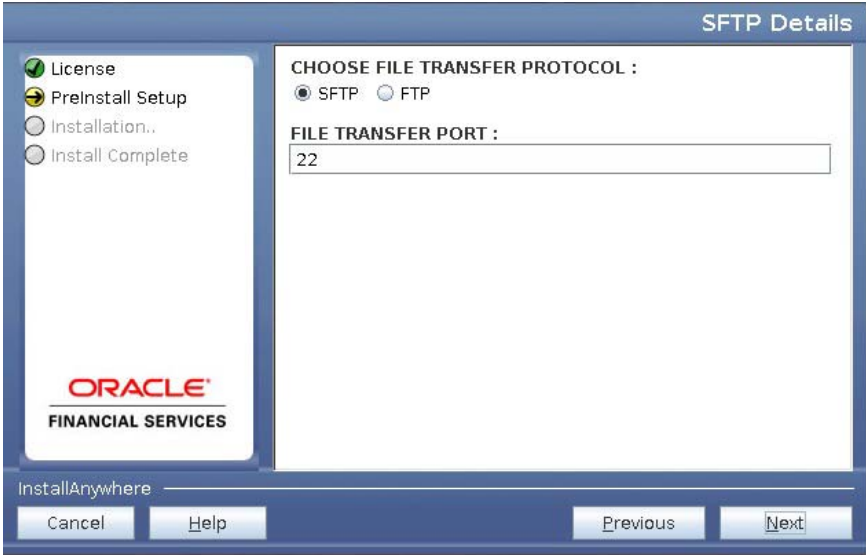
SFTP Details

License
PreInstall Setup
Installation..
Install Complete

ORACLE
FINANCIAL SERVICES

CHOOSE FILE TRANSFER PROTOCOL :
SFTP FTP

FILE TRANSFER PORT :
22

InstallAnywhere

Cancel
Help
Previous
Next